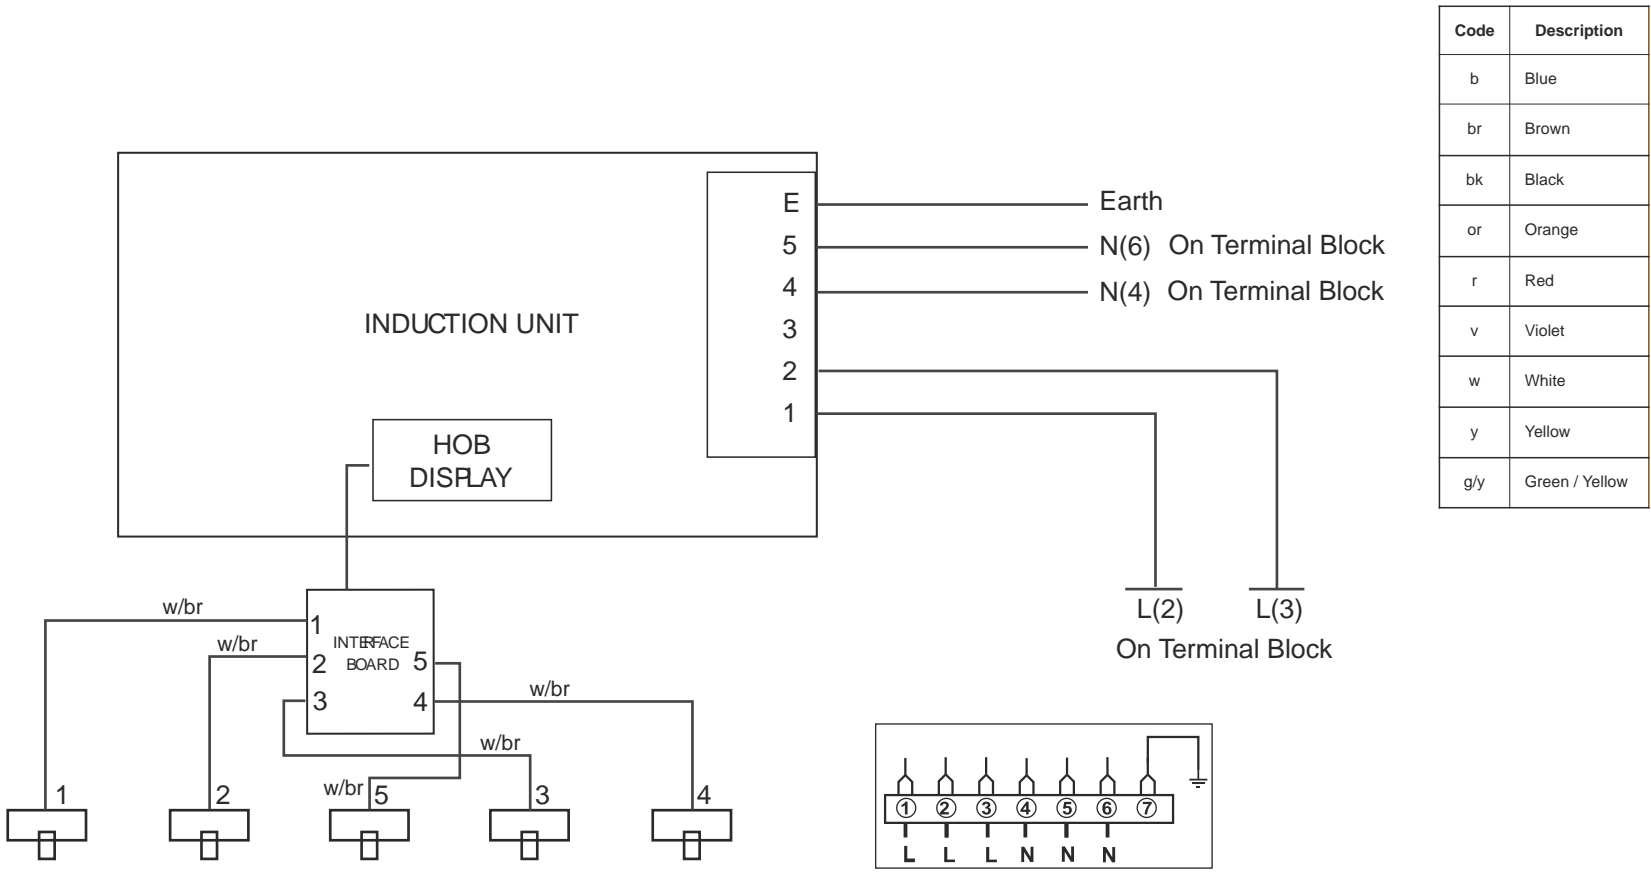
| Code | Description |
|---|---|
| b | Blue |
| br | Brown |
| bk | Black |
| or | Orange |
| r | Red |
| v | Violet |
| w | White |
| y | Yellow |
| g/y | Green / Yellow |

INDUCTION UNIT

E
5
4
3
2
1

Earth
N(6) On Terminal Block
N(4) On Terminal Block

HOB DISPLAY

L(2) L(3)
On Terminal Block

INTERFACE BOARD
1
2
3
5
4

w/br
w/br
w/br
w/br
w/br

1
2
5
3
4

① ② ③ ④ ⑤ ⑥ ⑦
L L L N N N